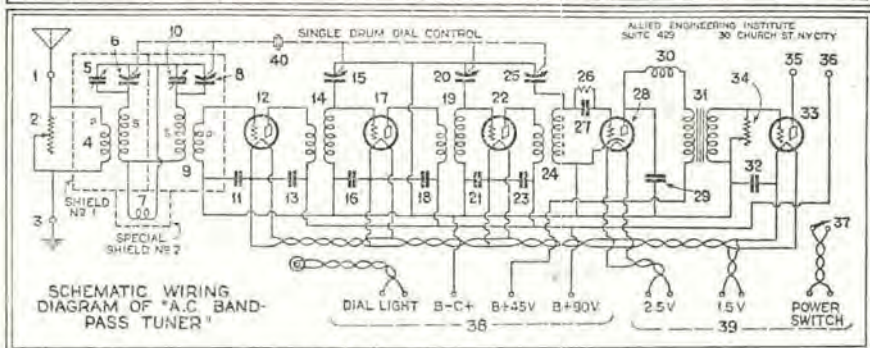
ALLIED ENGINEERING INSTITUTE
SUITE 429 30 CHURCH ST. NY CITY

SINGLE DRUM DIAL CONTROL

1 2 3 4 5 6 7 8 9 10 11 12 13 14 15 16 17 18 19 20 21 22 23 24 25 26 27 28 29 30 31 32 33 34 35 36 37 40

P S S P

SHIELD No 1

SPECIAL SHIELD No 2

SCHEMATIC WIRING DIAGRAM OF "A.C BAND-PASS TUNER"

DIAL LIGHT B-C+ B+45V B+90V
38

2.5V 1.5V
39

POWER SWITCH